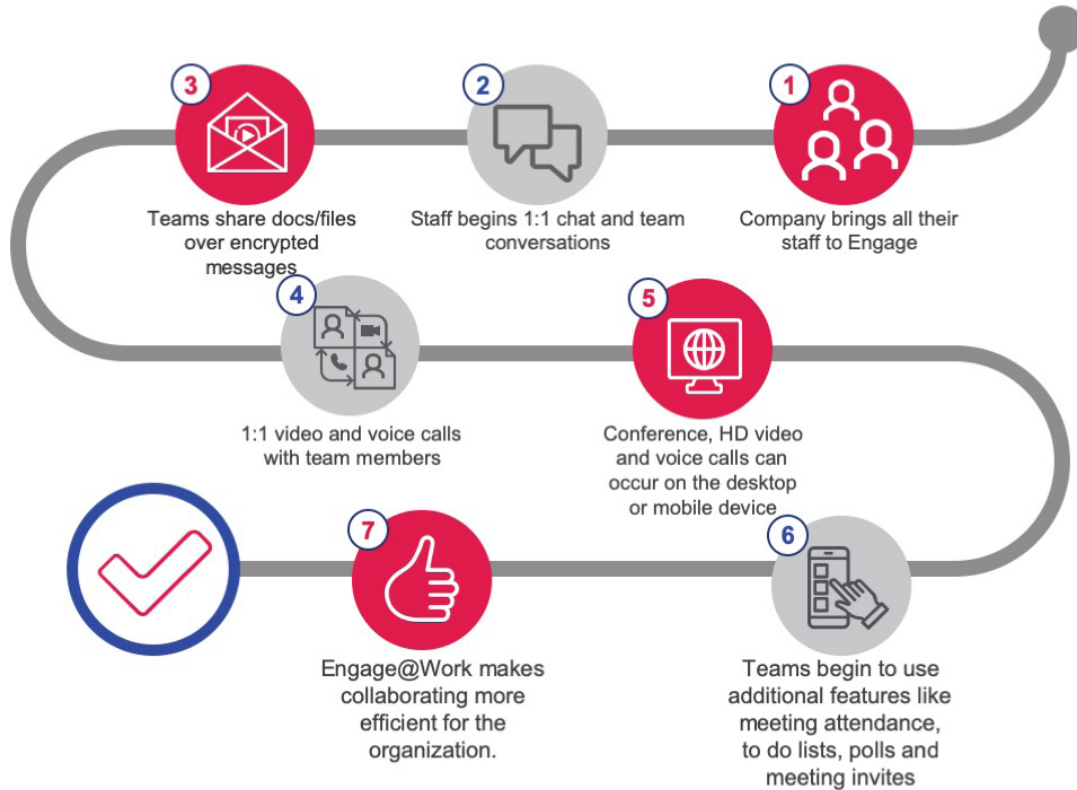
1
Company brings all their staff to Engage

2
Staff begins 1:1 chat and team conversations

3
Teams share docs/files over encrypted messages

4
1:1 video and voice calls with team members

5
Conference, HD video and voice calls can occur on the desktop or mobile device

6
Teams begin to use additional features like meeting attendance, to do lists, polls and meeting invites

7
Engage@Work makes collaborating more efficient for the organization.